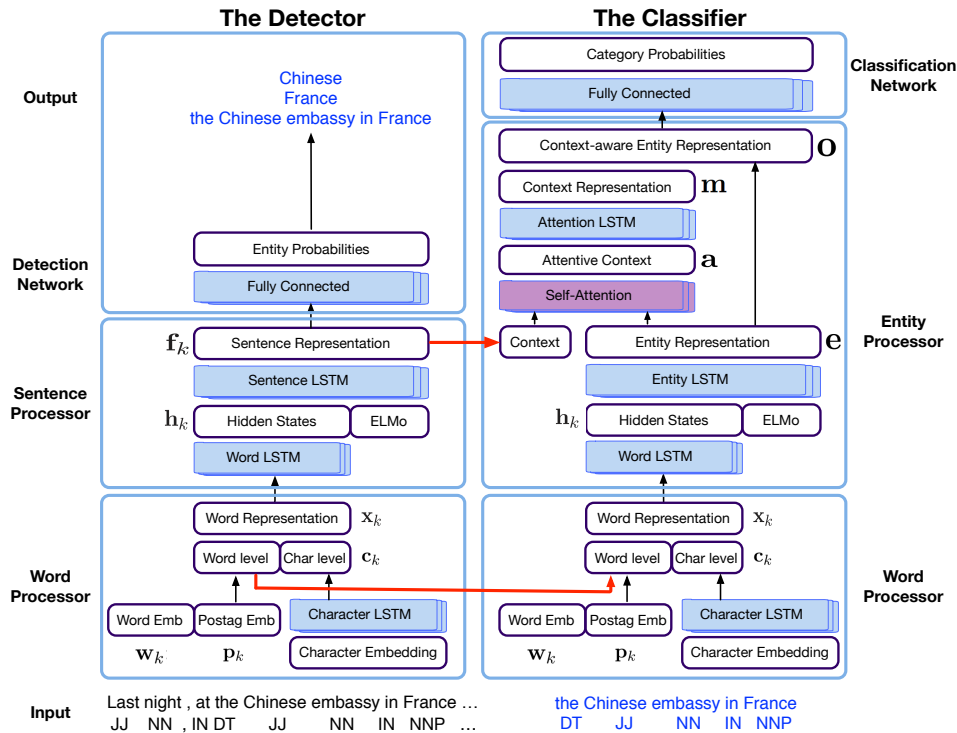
The Detector

The Classifier

Output

Chinese
France
the Chinese embassy in France

Category Probabilities

Fully Connected

Classification Network

Context-aware Entity Representation $\mathbf{o}$

Context Representation $\mathbf{m}$

Attention LSTM

Attentive Context $\mathbf{a}$

Self-Attention

Detection Network

Entity Probabilities

Fully Connected

Entity Processor

$\mathbf{f}_k$ Sentence Representation

Context

Entity Representation $\mathbf{e}$

Sentence Processor

Sentence LSTM

Entity LSTM

$\mathbf{h}_k$ Hidden States

ELMo

$\mathbf{h}_k$ Hidden States

ELMo

Word LSTM

Word LSTM

Word Representation $\mathbf{x}_k$

Word Representation $\mathbf{x}_k$

Word level

Char level $\mathbf{c}_k$

Word level

Char level $\mathbf{c}_k$

Word Processor

Word Emb

Postag Emb

Character LSTM

Word Emb

Postag Emb

Character LSTM

Word Processor

$\mathbf{w}_k$ $\mathbf{p}_k$

Character Embedding

$\mathbf{w}_k$ $\mathbf{p}_k$

Character Embedding

Input

Last night , at the Chinese embassy in France …
JJ NN , IN DT JJ NN IN NNP …

the Chinese embassy in France
DT JJ NN IN NNP